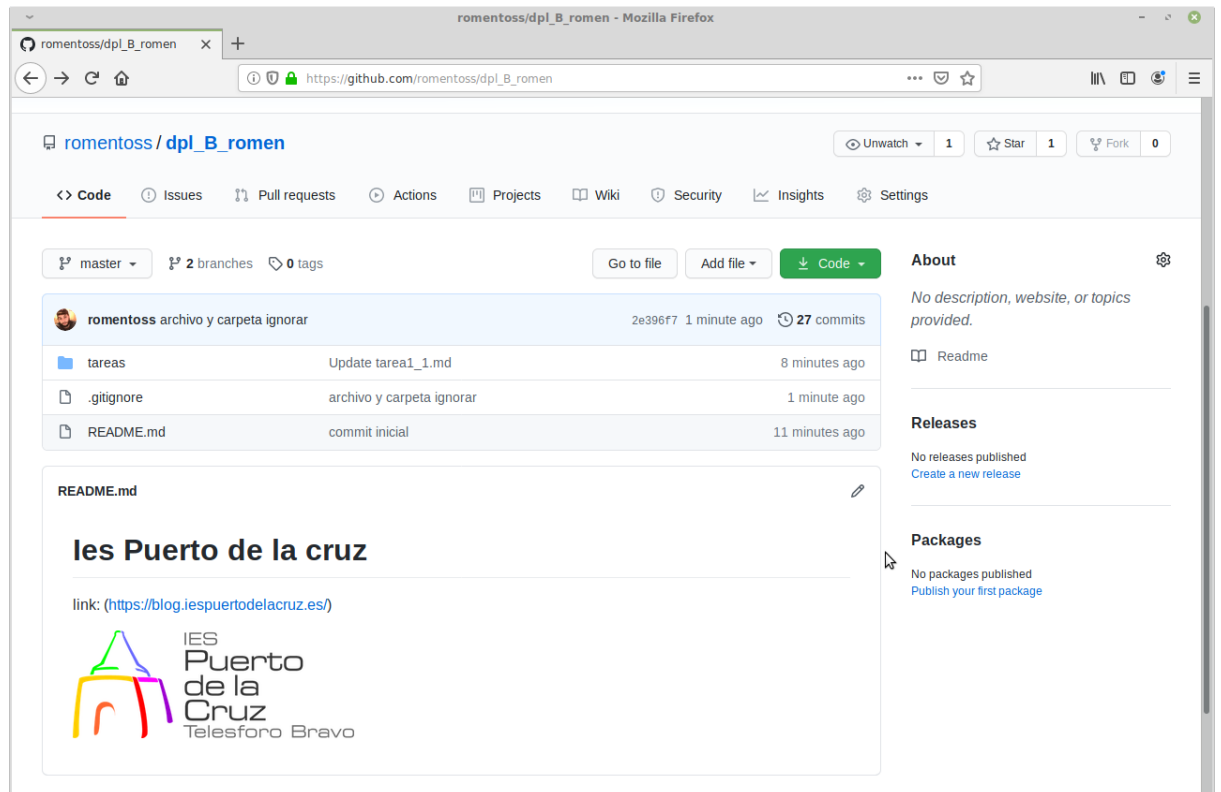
romentoss/dpl_B_romen - Mozilla Firefox

romentoss/dpl_B_romen ×

https://github.com/romentoss/dpl_B_romen

romentoss / dpl_B_romen

Unwatch 1 Star 1 Fork 0

Code Issues Pull requests Actions Projects Wiki Security Insights Settings

master 2 branches 0 tags Go to file Add file Code

romentoss archivo y carpeta ignorar 2e396f7 1 minute ago 27 commits

| | | |
|---|---|---|
| tareas | Update tarea1_1.md | 8 minutes ago |
| .gitignore | archivo y carpeta ignorar | 1 minute ago |
| README.md | commit inicial | 11 minutes ago |

README.md

Ies Puerto de la cruz

link: (https://blog.iespuertodelacruz.es/)

IES Puerto de la Cruz Telesforo Bravo

About

No description, website, or topics provided.

Readme

Releases

No releases published
Create a new release

Packages

No packages published
Publish your first package